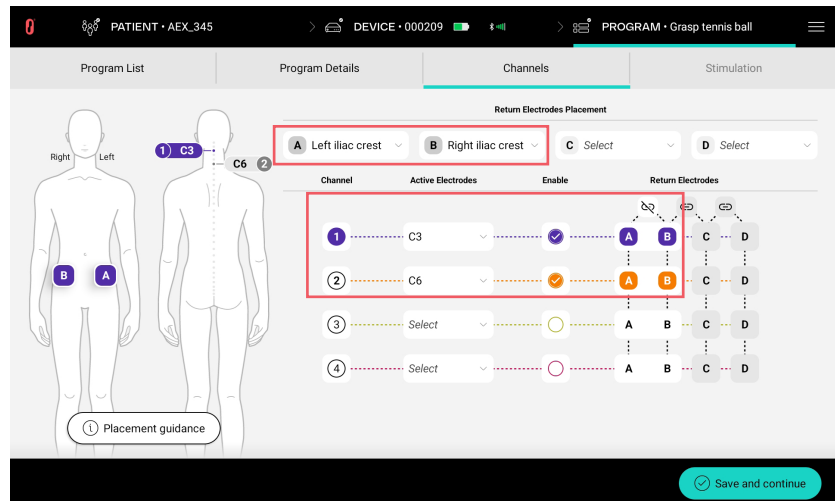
PATIENT • AEX_345
DEVICE • 000209
PROGRAM • Grasp tennis ball

Program List
Program Details
Channels
Stimulation

Right
Left
1) C3
C6 2
B
A

Return Electrodes Placement
A Left iliac crest
B Right iliac crest
C Select
D Select

| Channel | Active Electrodes | Enable | Return Electrodes |
|---|---|---|---|
| 1 | C3 | ✓ | A B C D |
| 2 | C6 | ✓ | A B C D |
| 3 | Select | | A B C D |
| 4 | Select | | A B C D |

Placement guidance

Save and continue